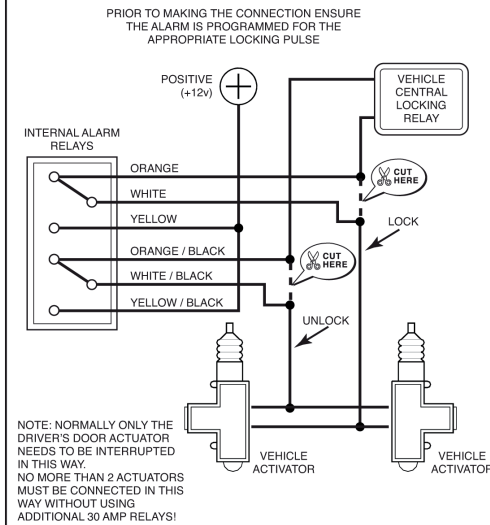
PRIOR TO MAKING THE CONNECTION ENSURE THE ALARM IS PROGRAMMED FOR THE APPROPRIATE LOCKING PULSE

POSITIVE (+12v)

VEHICLE CENTRAL LOCKING RELAY

INTERNAL ALARM RELAYS

ORANGE

WHITE

YELLOW

ORANGE / BLACK

WHITE / BLACK

YELLOW / BLACK

CUT HERE

LOCK

CUT HERE

UNLOCK

NOTE: NORMALLY ONLY THE DRIVER'S DOOR ACTUATOR NEEDS TO BE INTERRUPTED IN THIS WAY.
NO MORE THAN 2 ACTUATORS MUST BE CONNECTED IN THIS WAY WITHOUT USING ADDITIONAL 30 AMP RELAYS!

VEHICLE ACTIVATOR

VEHICLE ACTIVATOF